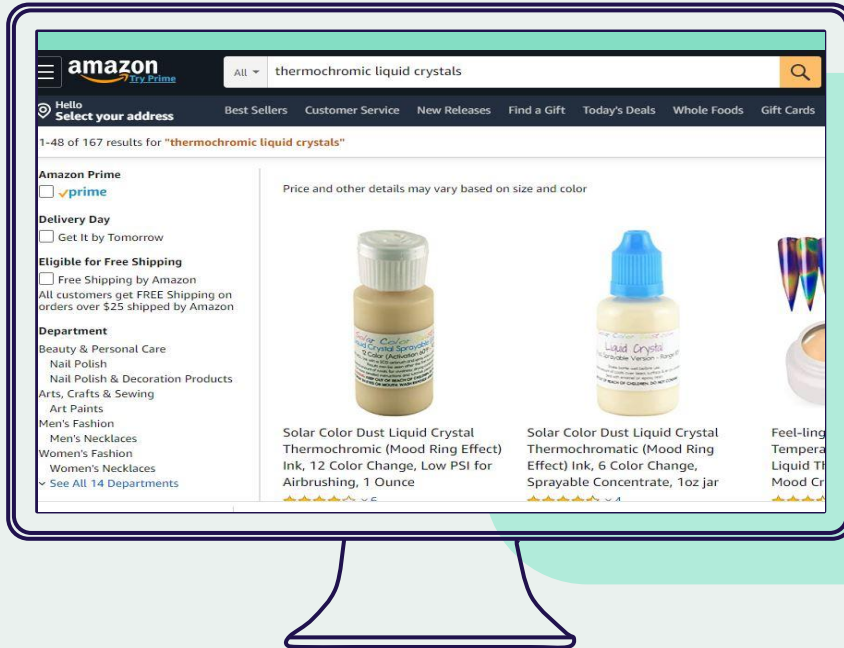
amazon
Try Prime

All

thermochromic liquid crystals

Hello
Select your address

Best Sellers Customer Service New Releases Find a Gift Today's Deals Whole Foods Gift Cards

1-48 of 167 results for "thermochromic liquid crystals"

Amazon Prime
prime

Delivery Day
Get It by Tomorrow

Eligible for Free Shipping
Free Shipping by Amazon
All customers get FREE Shipping on orders over $25 shipped by Amazon

Department
Beauty & Personal Care
Nail Polish
Nail Polish & Decoration Products
Arts, Crafts & Sewing
Art Paints
Men's Fashion
Men's Necklaces
Women's Fashion
Women's Necklaces
See All 14 Departments

Price and other details may vary based on size and color

Solar Color Dust Liquid Crystal Thermochromic (Mood Ring Effect) Ink, 12 Color Change, Low PSI for Airbrushing, 1 Ounce

Solar Color Dust Liquid Crystal Thermochromatic (Mood Ring Effect) Ink, 6 Color Change, Sprayable Concentrate, 1oz jar

Feel-ling
Tempera
Liquid Th
Mood Cr